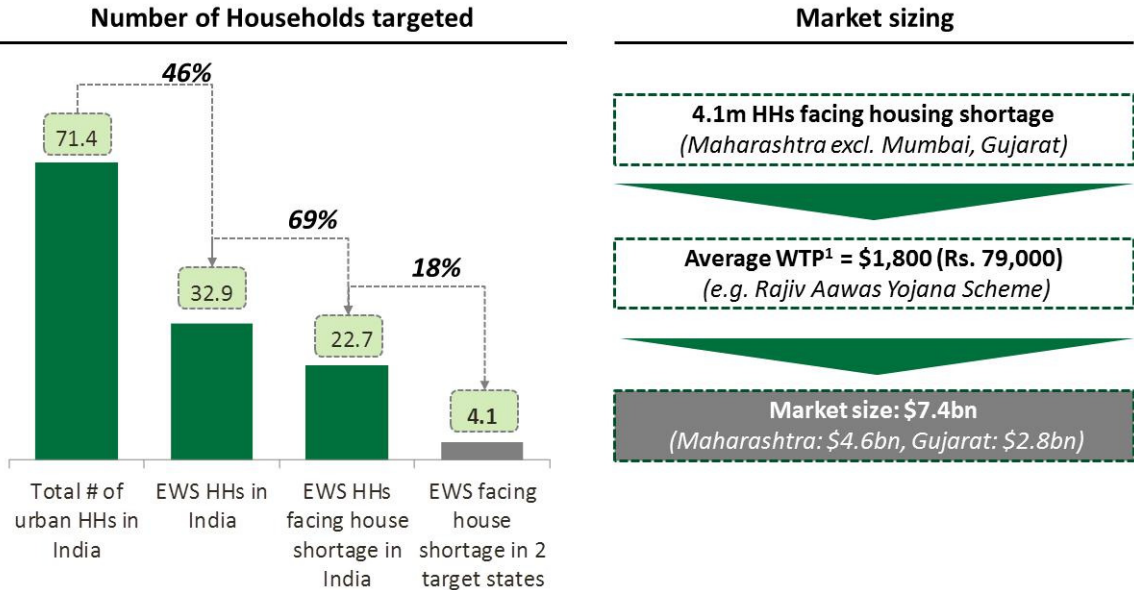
Number of Households targeted

46%

71.4

69%

32.9

18%

22.7

4.1

Total # of urban HHs in India

EWS HHs in India

EWS HHs facing house shortage in India

EWS facing house shortage in 2 target states

Market sizing

4.1m HHs facing housing shortage
(Maharashtra excl. Mumbai, Gujarat)

Average WTP$^1$ = \$1,800 (Rs. 79,000)
(e.g. Rajiv Aawas Yojana Scheme)

Market size: \$7.4bn
(Maharashtra: \$4.6bn, Gujarat: \$2.8bn)